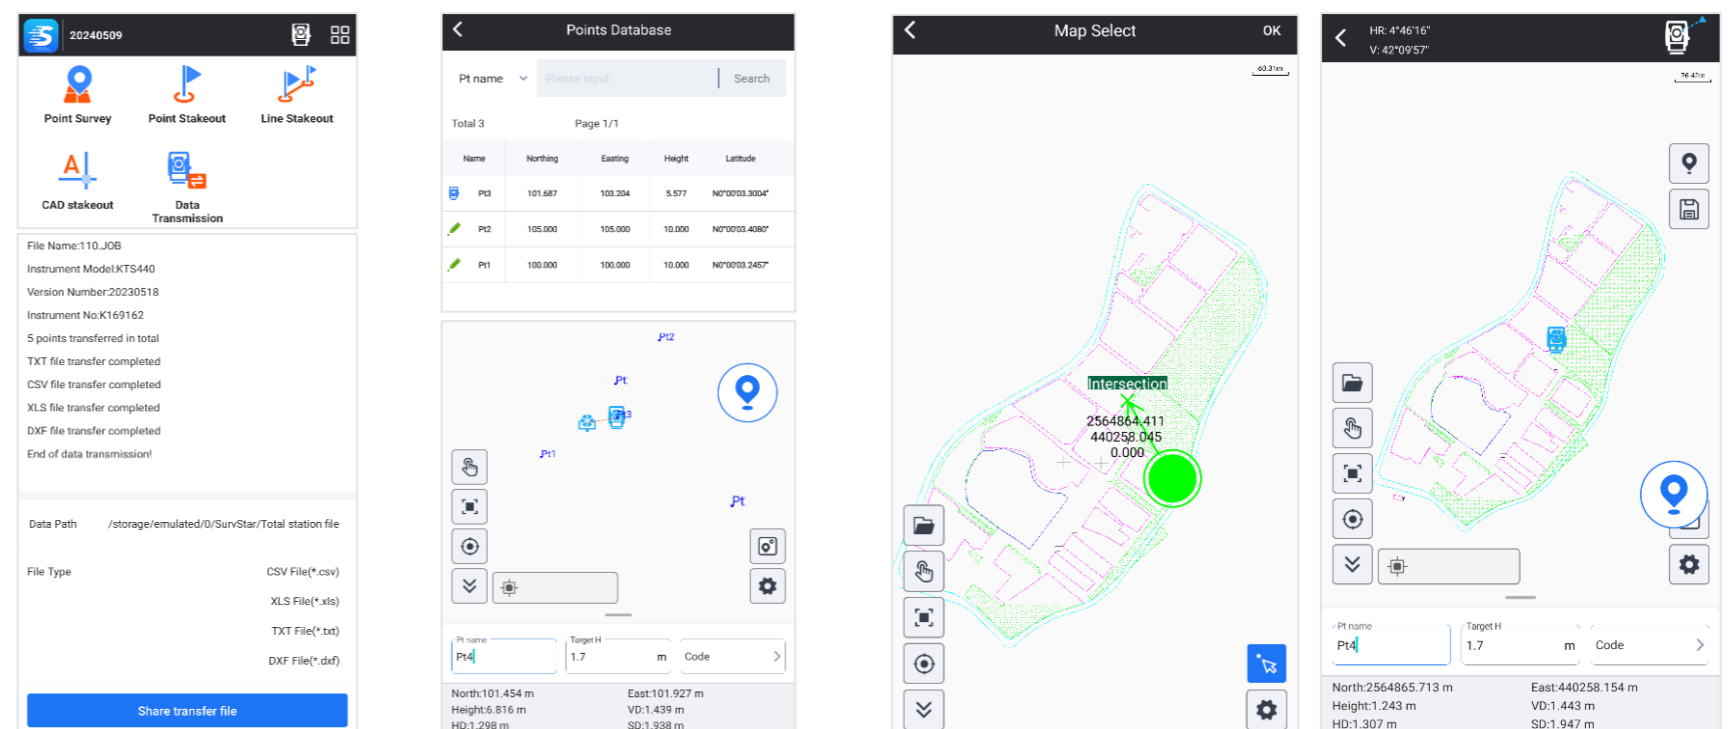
20240509

Point Survey
Point Stakeout
Line Stakeout
CAD stakeout
Data Transmission

File Name:110.JOB
Instrument Model:KTS440
Version Number:20230518
Instrument No:K169162
5 points transferred in total
TXT file transfer completed
CSV file transfer completed
XLS file transfer completed
DXF file transfer completed
End of data transmission!

Data Path /storage/emulated/0/SurvStar/Total station file

File Type CSV File(*.csv)
XLS File(*.xls)
TXT File(*.txt)
DXF File(*.dxf)

Share transfer file

Points Database

Pt name Please input Search

Total 3 Page 1/1

| Name | Northing | Easting | Height | Latitude |
|---|---|---|---|---|
| Pt3 | 101.687 | 103.204 | 5.577 | N0°00'03.3004" |
| Pt2 | 105.000 | 105.000 | 10.000 | N0°00'03.4080" |
| Pt1 | 100.000 | 100.000 | 10.000 | N0°00'03.2457" |

Pt2
Pt
Pt3
Pt1
Pt

Pt name
Pt4
Target H
1.7 m
Code

North:101.454 m East:101.927 m
Height:6.816 m VD:1.439 m
HD:1.298 m SD:1.938 m

Map Select OK
60.31m
Intersection
2564864.411
440258.045
0.000

HR: 4°46'16"
V: 42°09'57"
76.47m

Pt name
Pt4
Target H
1.7 m
Code

North:2564865.713 m East:440258.154 m
Height:1.243 m VD:1.443 m
HD:1.307 m SD:1.947 m